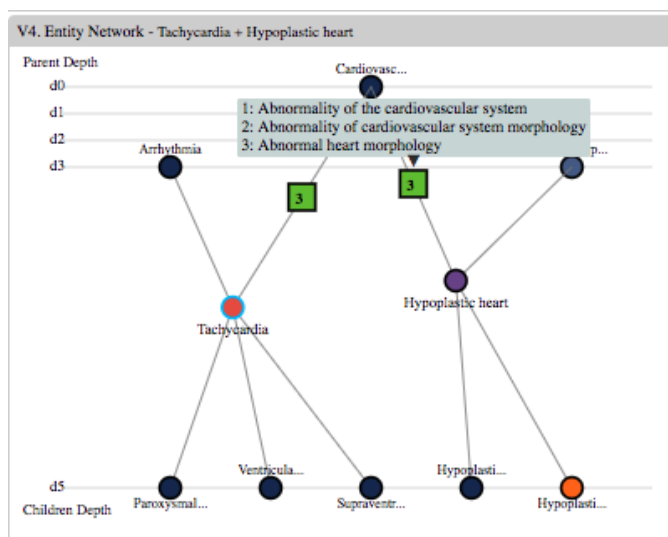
V4. Entity Network - Tachycardia + Hypoplastic heart

Parent Depth

d0

d1

d2

d3

Cardiovasc...

1: Abnormality of the cardiovascular system
2: Abnormality of cardiovascular system morphology
3: Abnormal heart morphology

Arrhythmia

...p...

3

3

Hypoplastic heart

Tachycardia

d5

Children Depth

Ventricula...

Hypoplasti...

Paroxysmal...

Supraventr...

Hypoplasti...